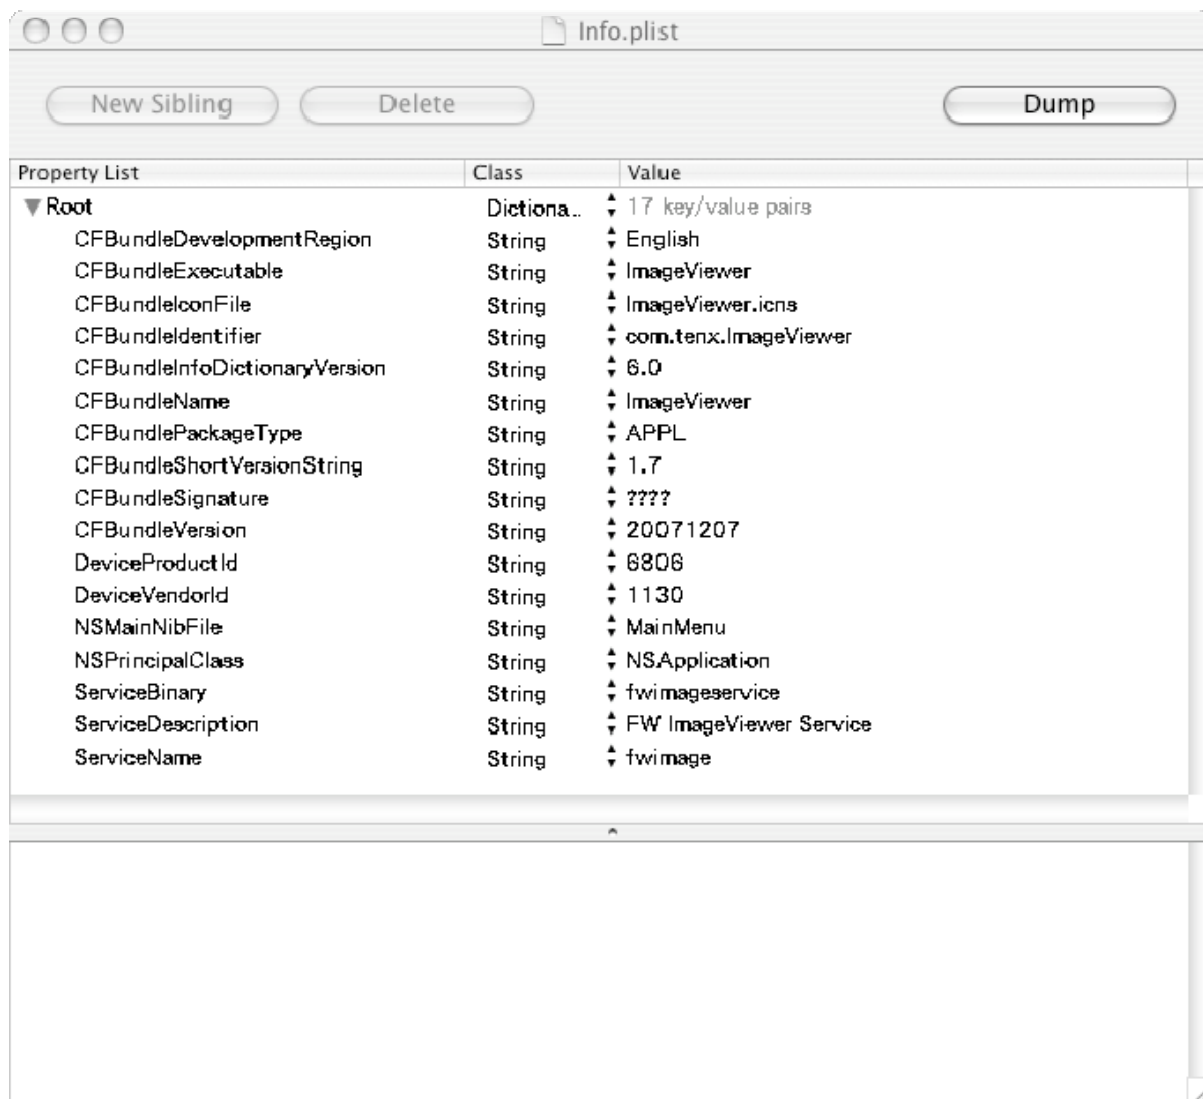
Info.plist

New Sibling Delete Dump

| Property List | Class | Value |
|---|---|---|
| Root | Dictiona.. | 17 key/value pairs |
| CFBundleDevelopmentRegion | String | English |
| CFBundleExecutable | String | ImageViewer |
| CFBundleIconFile | String | ImageViewer.icns |
| CFBundleIdentifier | String | com.tenx.ImageViewer |
| CFBundleInfoDictionaryVersion | String | 6.0 |
| CFBundleName | String | ImageViewer |
| CFBundlePackageType | String | APPL |
| CFBundleShortVersionString | String | 1.7 |
| CFBundleSignature | String | ???? |
| CFBundleVersion | String | 20071207 |
| DeviceProductId | String | 6806 |
| DeviceVendorId | String | 1130 |
| NSMainNibFile | String | MainMenu |
| NSPrincipalClass | String | NSApplication |
| ServiceBinary | String | fwimageservice |
| ServiceDescription | String | FW ImageViewer Service |
| ServiceName | String | fwimage |